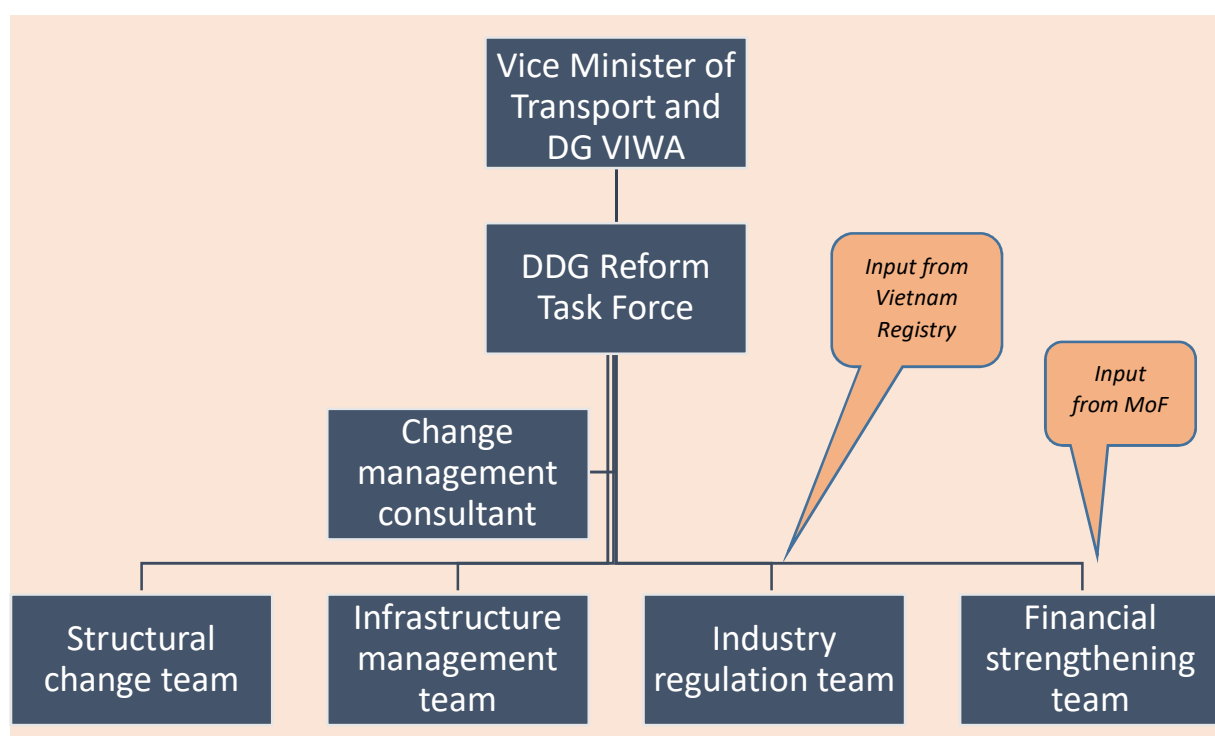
Vice Minister of Transport and DG VIWA

DDG Reform Task Force

Input from Vietnam Registry

Input from MoF

Change management consultant

Structural change team

Infrastructure management team

Industry regulation team

Financial strengthening team